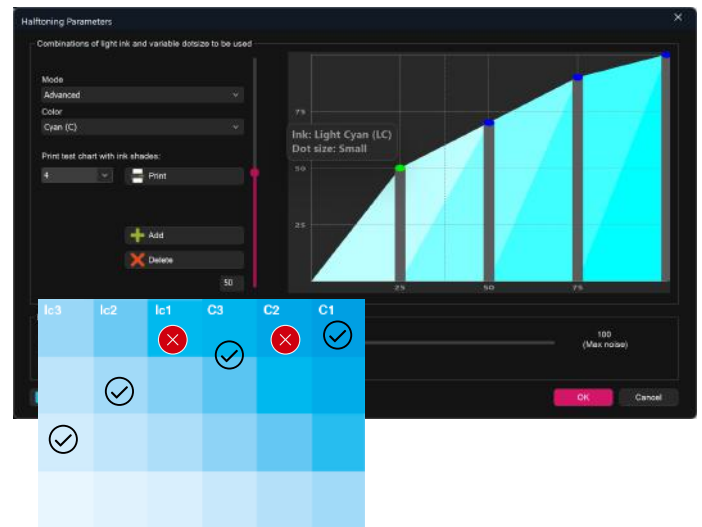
Halftoning Parameters

Combinations of light ink and variable dotsize to be used

Mode
Advanced
Color
Cyan (C)
Print test chart with ink shades:
4
Print

Add
Delete
50

Ink: Light Cyan (LC)
Dot size: Small

75
50
25
25
50
75

lc3 lc2 lc1 C3 C2 C1

100
(Max noise)

OK
Cancel